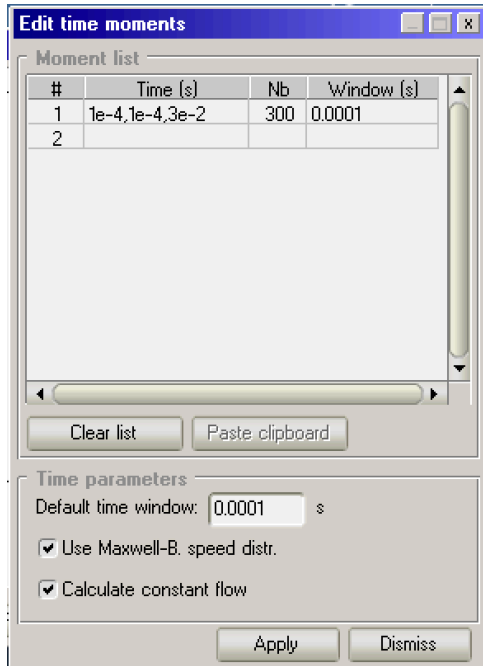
Edit time moments

Moment list

| # | Time (s) | Nb | Window (s) |
|---|---|---|---|
| 1 | 1e-4,1e-4,3e-2 | 300 | 0.0001 |
| 2 | | | |

Clear list
Paste clipboard

Time parameters

Default time window: 0.0001 s

Use Maxwell-B. speed distr.

Calculate constant flow

Apply
Dismiss